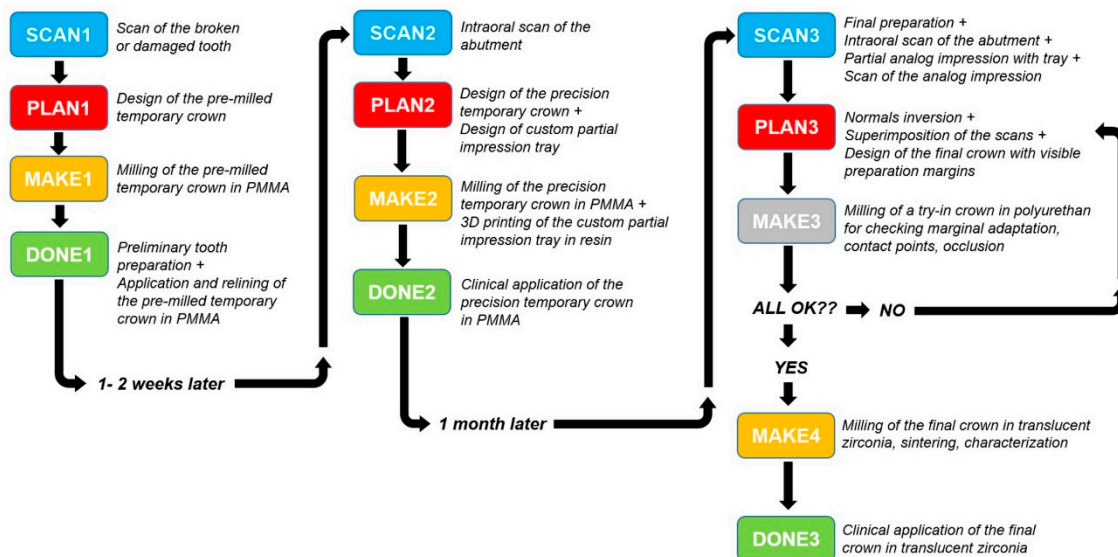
SCAN1 Scan of the broken or damaged tooth

PLAN1 Design of the pre-milled temporary crown

MAKE1 Milling of the pre-milled temporary crown in PMMA

DONE1 Preliminary tooth preparation + Application and relining of the pre-milled temporary crown in PMMA

1- 2 weeks later

SCAN2 Intraoral scan of the abutment

PLAN2 Design of the precision temporary crown + Design of custom partial impression tray

MAKE2 Milling of the precision temporary crown in PMMA + 3D printing of the custom partial impression tray in resin

DONE2 Clinical application of the precision temporary crown in PMMA

1 month later

SCAN3 Final preparation + Intraoral scan of the abutment + Partial analog impression with tray + Scan of the analog impression

PLAN3 Normals inversion + Superimposition of the scans + Design of the final crown with visible preparation margins

MAKE3 Milling of a try-in crown in polyurethan for checking marginal adaptation, contact points, occlusion

ALL OK?? NO

YES

MAKE4 Milling of the final crown in translucent zirconia, sintering, characterization

DONE3 Clinical application of the final crown in translucent zirconia